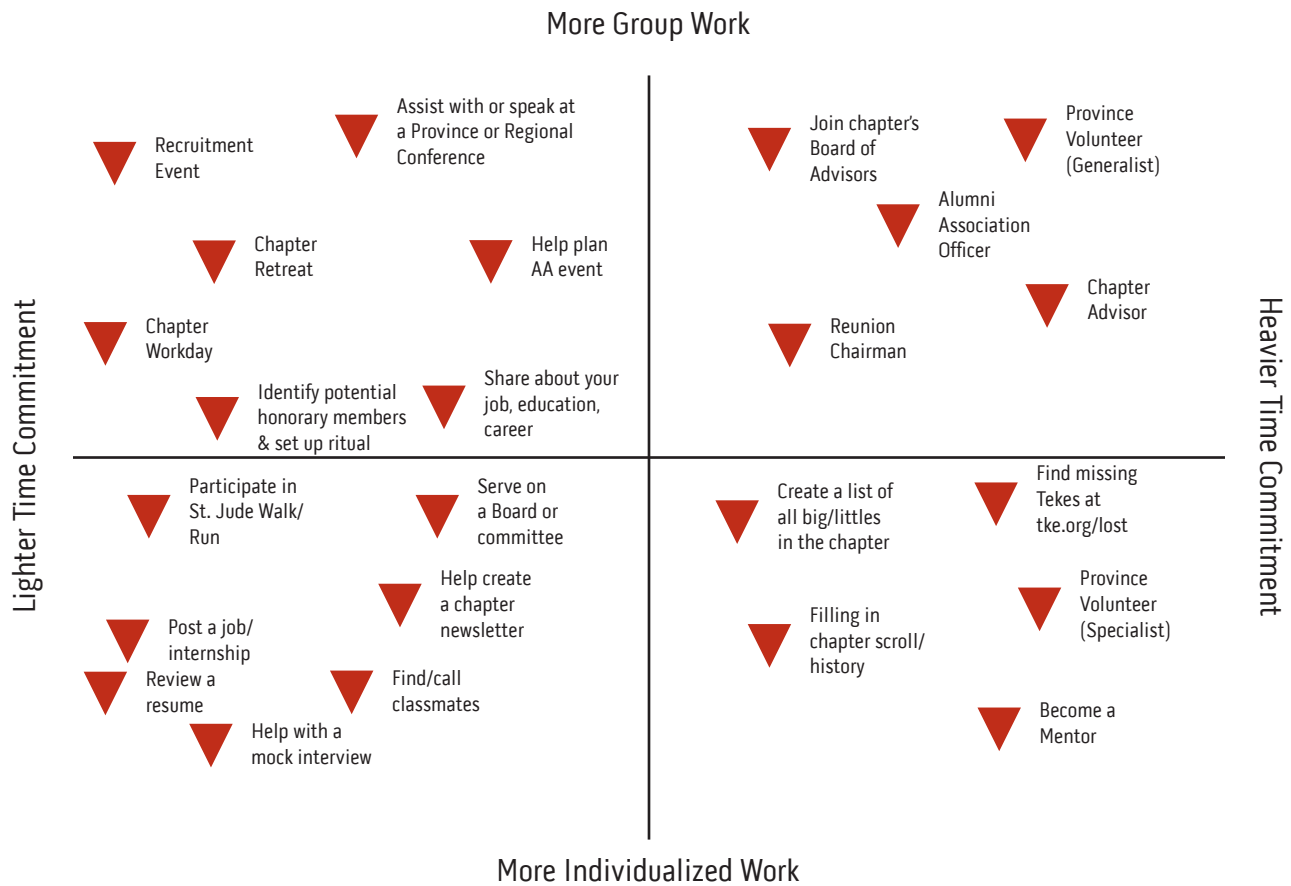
More Group Work

Lighter Time Commitment

Heavier Time Commitment

Assist with or speak at a Province or Regional Conference

Recruitment Event

Chapter Retreat

Help plan AA event

Chapter Workday

Identify potential honorary members & set up ritual

Share about your job, education, career

Join chapter's Board of Advisors

Province Volunteer (Generalist)

Alumni Association Officer

Chapter Advisor

Reunion Chairman

Participate in St. Jude Walk/ Run

Serve on a Board or committee

Help create a chapter newsletter

Post a job/ internship

Review a resume

Find/call classmates

Help with a mock interview

Create a list of all big/littles in the chapter

Find missing Tekes at tke.org/lost

Province Volunteer (Specialist)

Filling in chapter scroll/ history

Become a Mentor

More Individualized Work